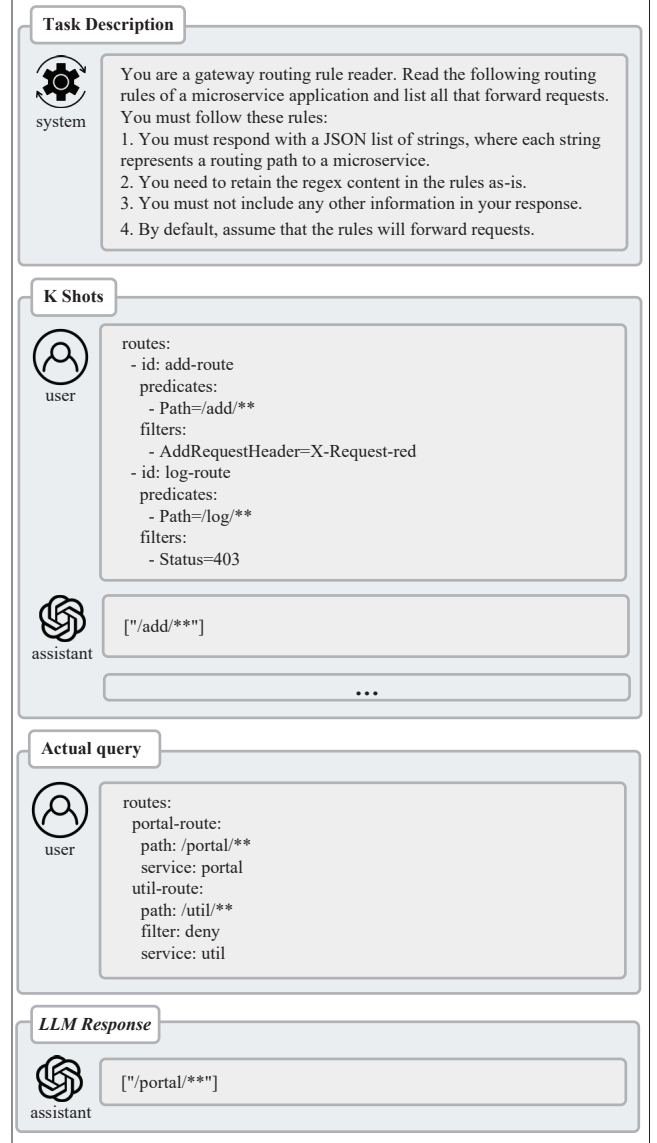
**Task Description**

system

You are a gateway routing rule reader. Read the following routing rules of a microservice application and list all that forward requests. You must follow these rules:
1. You must respond with a JSON list of strings, where each string represents a routing path to a microservice.
2. You need to retain the regex content in the rules as-is.
3. You must not include any other information in your response.
4. By default, assume that the rules will forward requests.

**K Shots**

user

routes:
 - id: add-route
  predicates:
   - Path=/add/**
  filters:
   - AddRequestHeader=X-Request-red
 - id: log-route
  predicates:
   - Path=/log/**
  filters:
   - Status=403

assistant

["/add/**"]

...

**Actual query**

user

routes:
 portal-route:
  path: /portal/**
  service: portal
 util-route:
  path: /util/**
  filter: deny
  service: util

***LLM Response***

assistant

["/portal/**"]